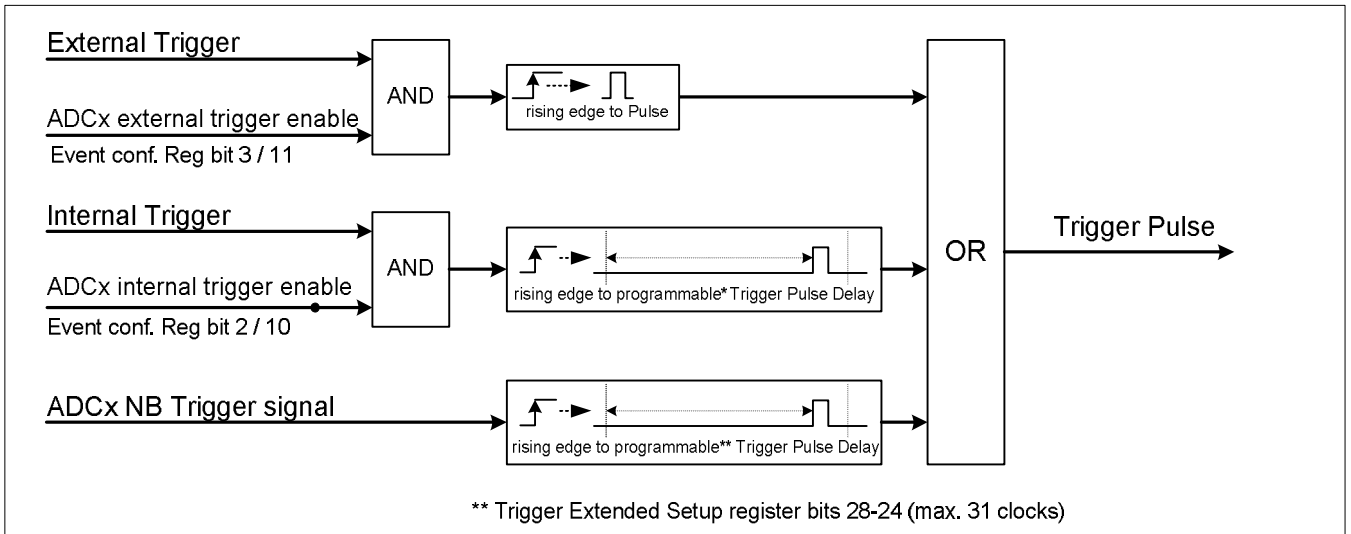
External Trigger

ADCx external trigger enable
Event conf. Reg bit 3 / 11

AND

rising edge to Pulse

Internal Trigger

ADCx internal trigger enable
Event conf. Reg bit 2 / 10

AND

rising edge to programmable* Trigger Pulse Delay

ADCx NB Trigger signal

rising edge to programmable** Trigger Pulse Delay

OR

Trigger Pulse

** Trigger Extended Setup register bits 28-24 (max. 31 clocks)